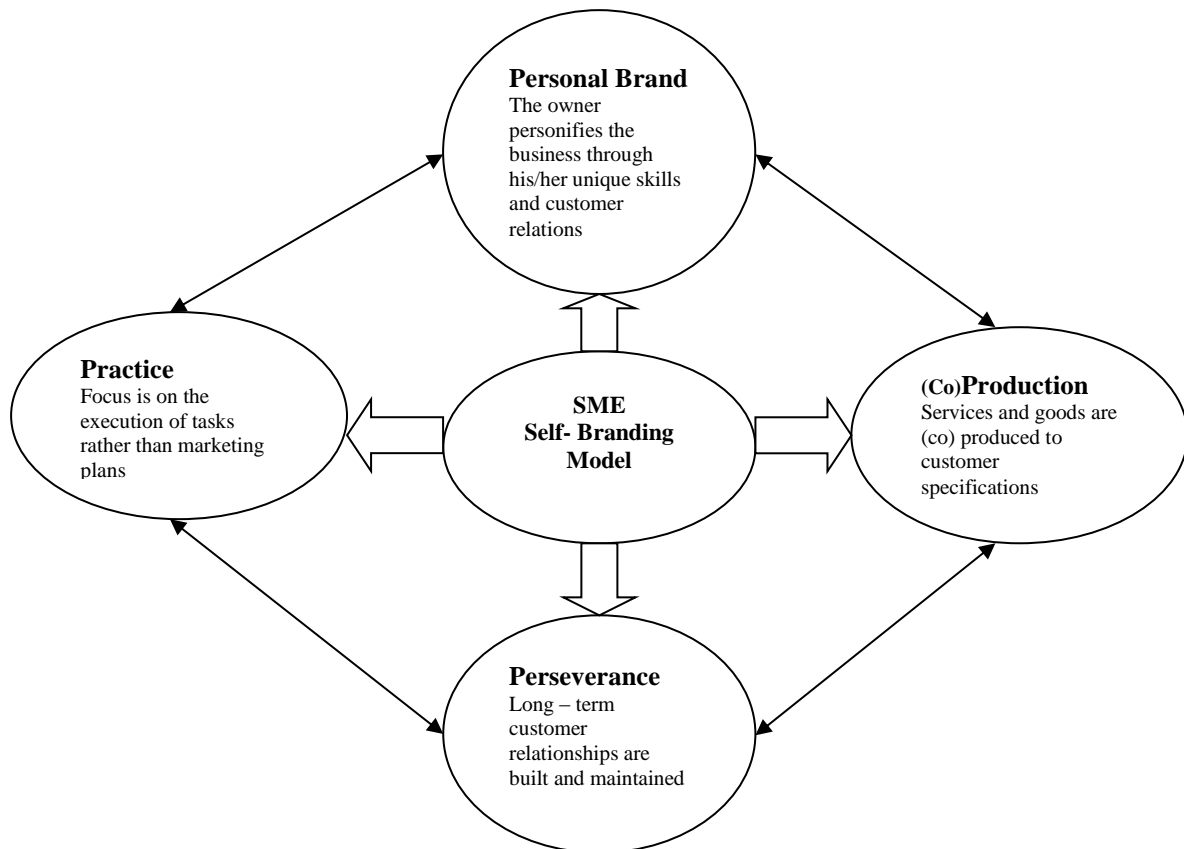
Personal Brand
The owner personifies the business through his/her unique skills and customer relations

Practice
Focus is on the execution of tasks rather than marketing plans

SME
Self- Branding
Model

(Co)Production
Services and goods are (co) produced to customer specifications

Perseverance
Long – term customer relationships are built and maintained